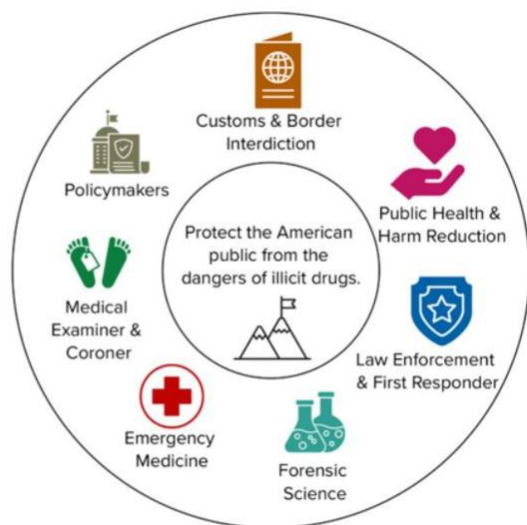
Customs & Border Interdiction

Policymakers

Public Health & Harm Reduction

Protect the American public from the dangers of illicit drugs.

Medical Examiner & Coroner

Law Enforcement & First Responder

Emergency Medicine

Forensic Science